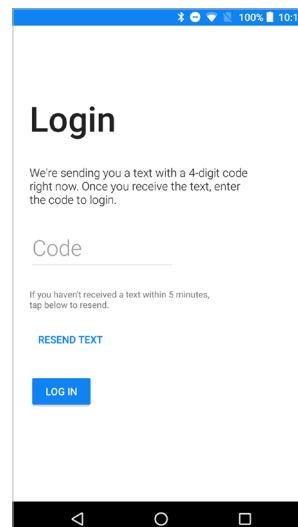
100% 10:1

Login

We're sending you a text with a 4-digit code right now. Once you receive the text, enter the code to login.

Code

If you haven't received a text within 5 minutes, tap below to resend.

RESEND TEXT

LOG IN